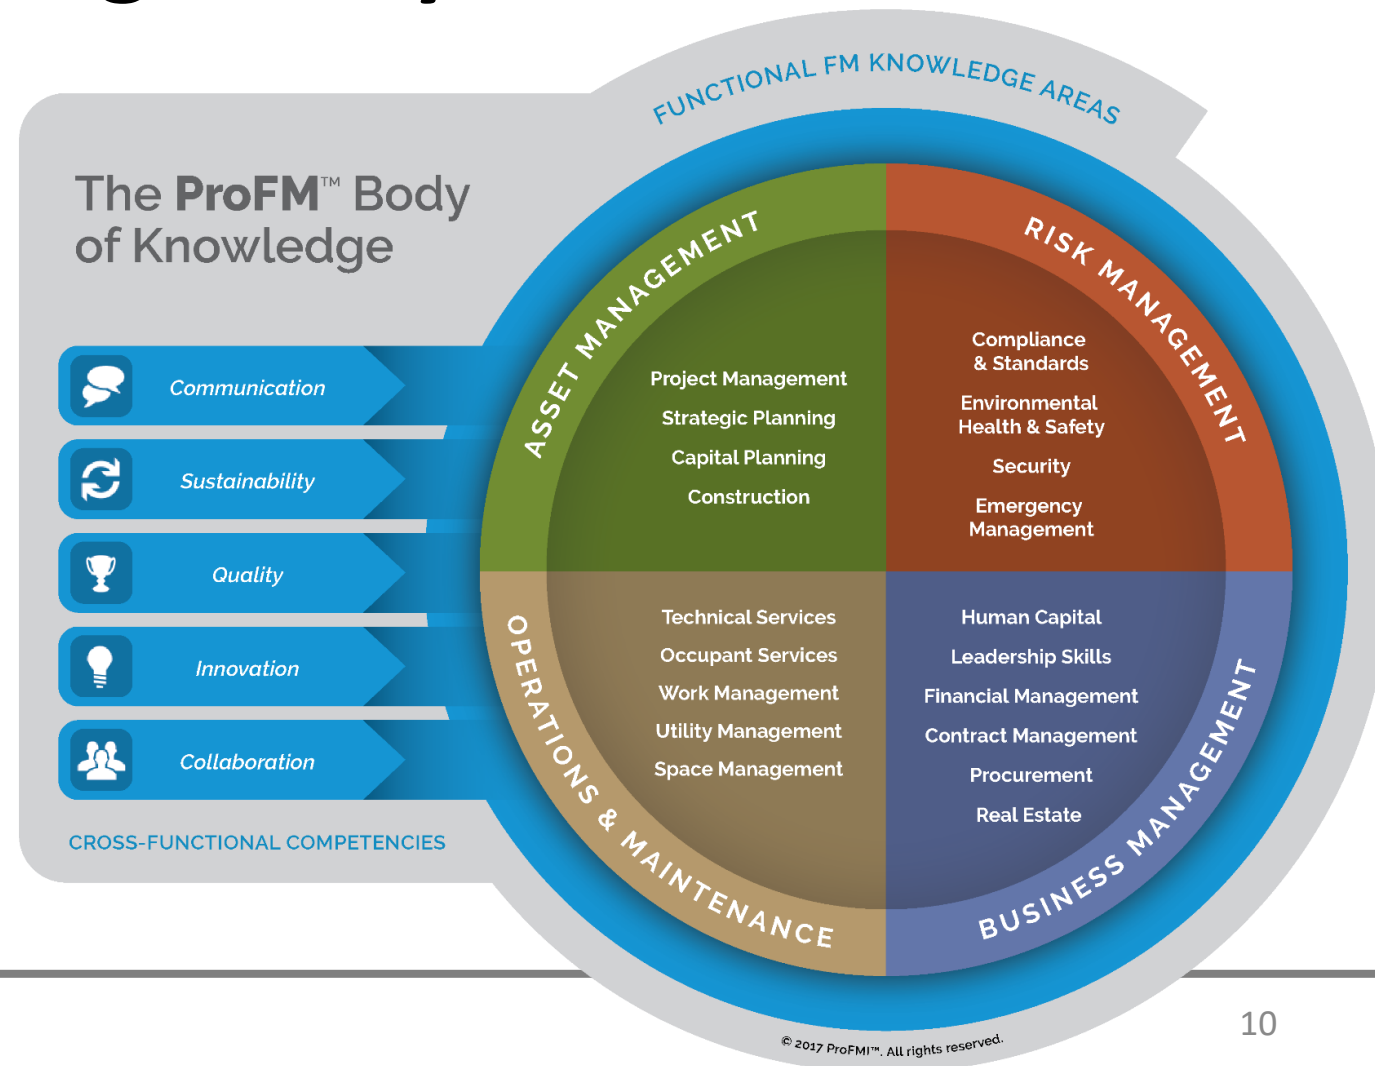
The ProFM™ Body of Knowledge

FUNCTIONAL FM KNOWLEDGE AREAS

Communication

Sustainability

Quality

Innovation

Collaboration

CROSS-FUNCTIONAL COMPETENCIES

ASSET MANAGEMENT

Project Management

Strategic Planning

Capital Planning

Construction

RISK MANAGEMENT

Compliance & Standards

Environmental Health & Safety

Security

Emergency Management

OPERATIONS & MAINTENANCE

Technical Services

Occupant Services

Work Management

Utility Management

Space Management

BUSINESS MANAGEMENT

Human Capital

Leadership Skills

Financial Management

Contract Management

Procurement

Real Estate

© 2017 ProFMI™. All rights reserved.

10